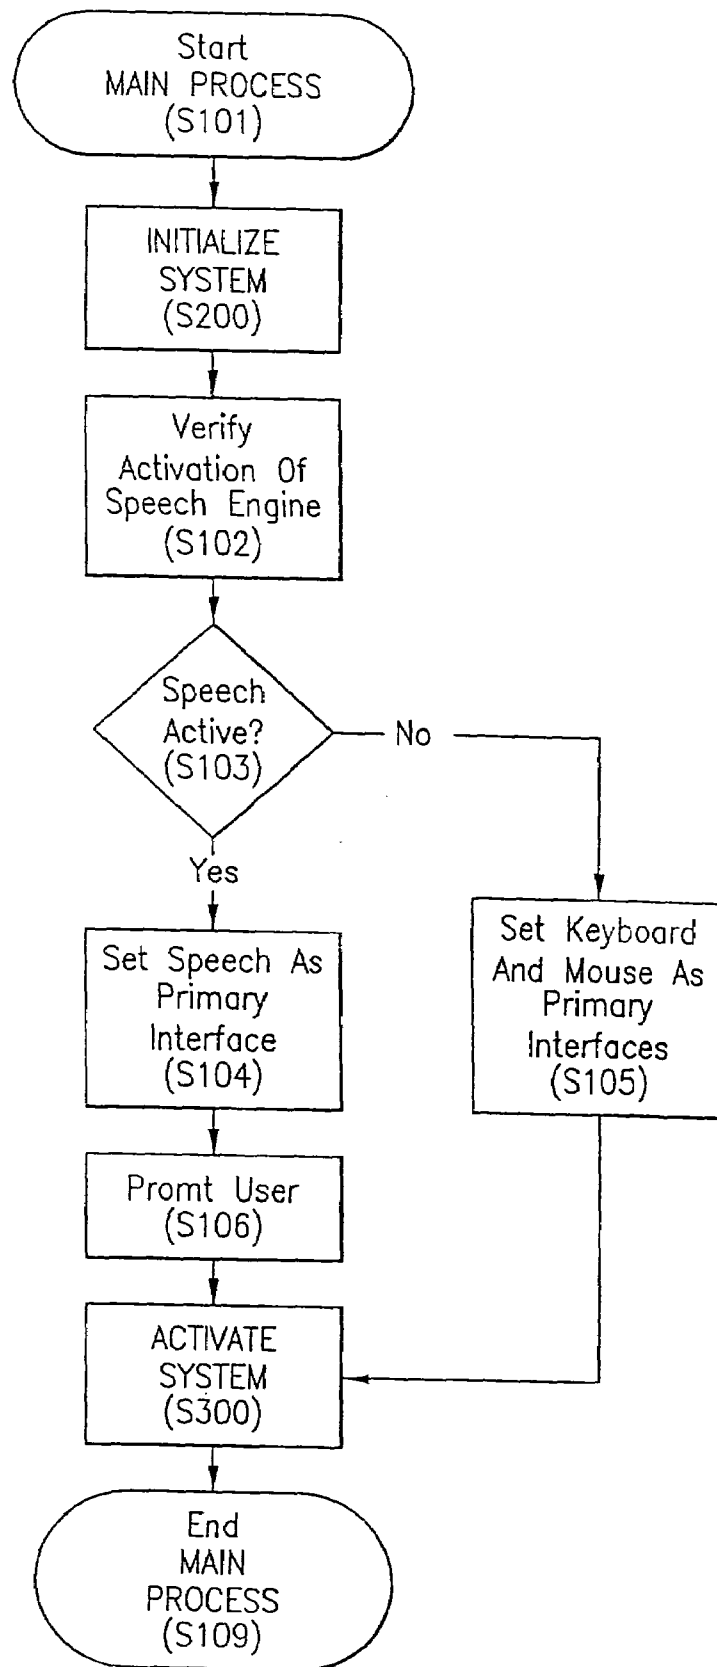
Start
MAIN PROCESS
(S101)

INITIALIZE
SYSTEM
(S200)

Verify
Activation Of
Speech Engine
(S102)

Speech
Active?
(S103)

No

Yes

Set Speech As
Primary
Interface
(S104)

Set Keyboard
And Mouse As
Primary
Interfaces
(S105)

Promt User
(S106)

ACTIVATE
SYSTEM
(S300)

End
MAIN
PROCESS
(S109)